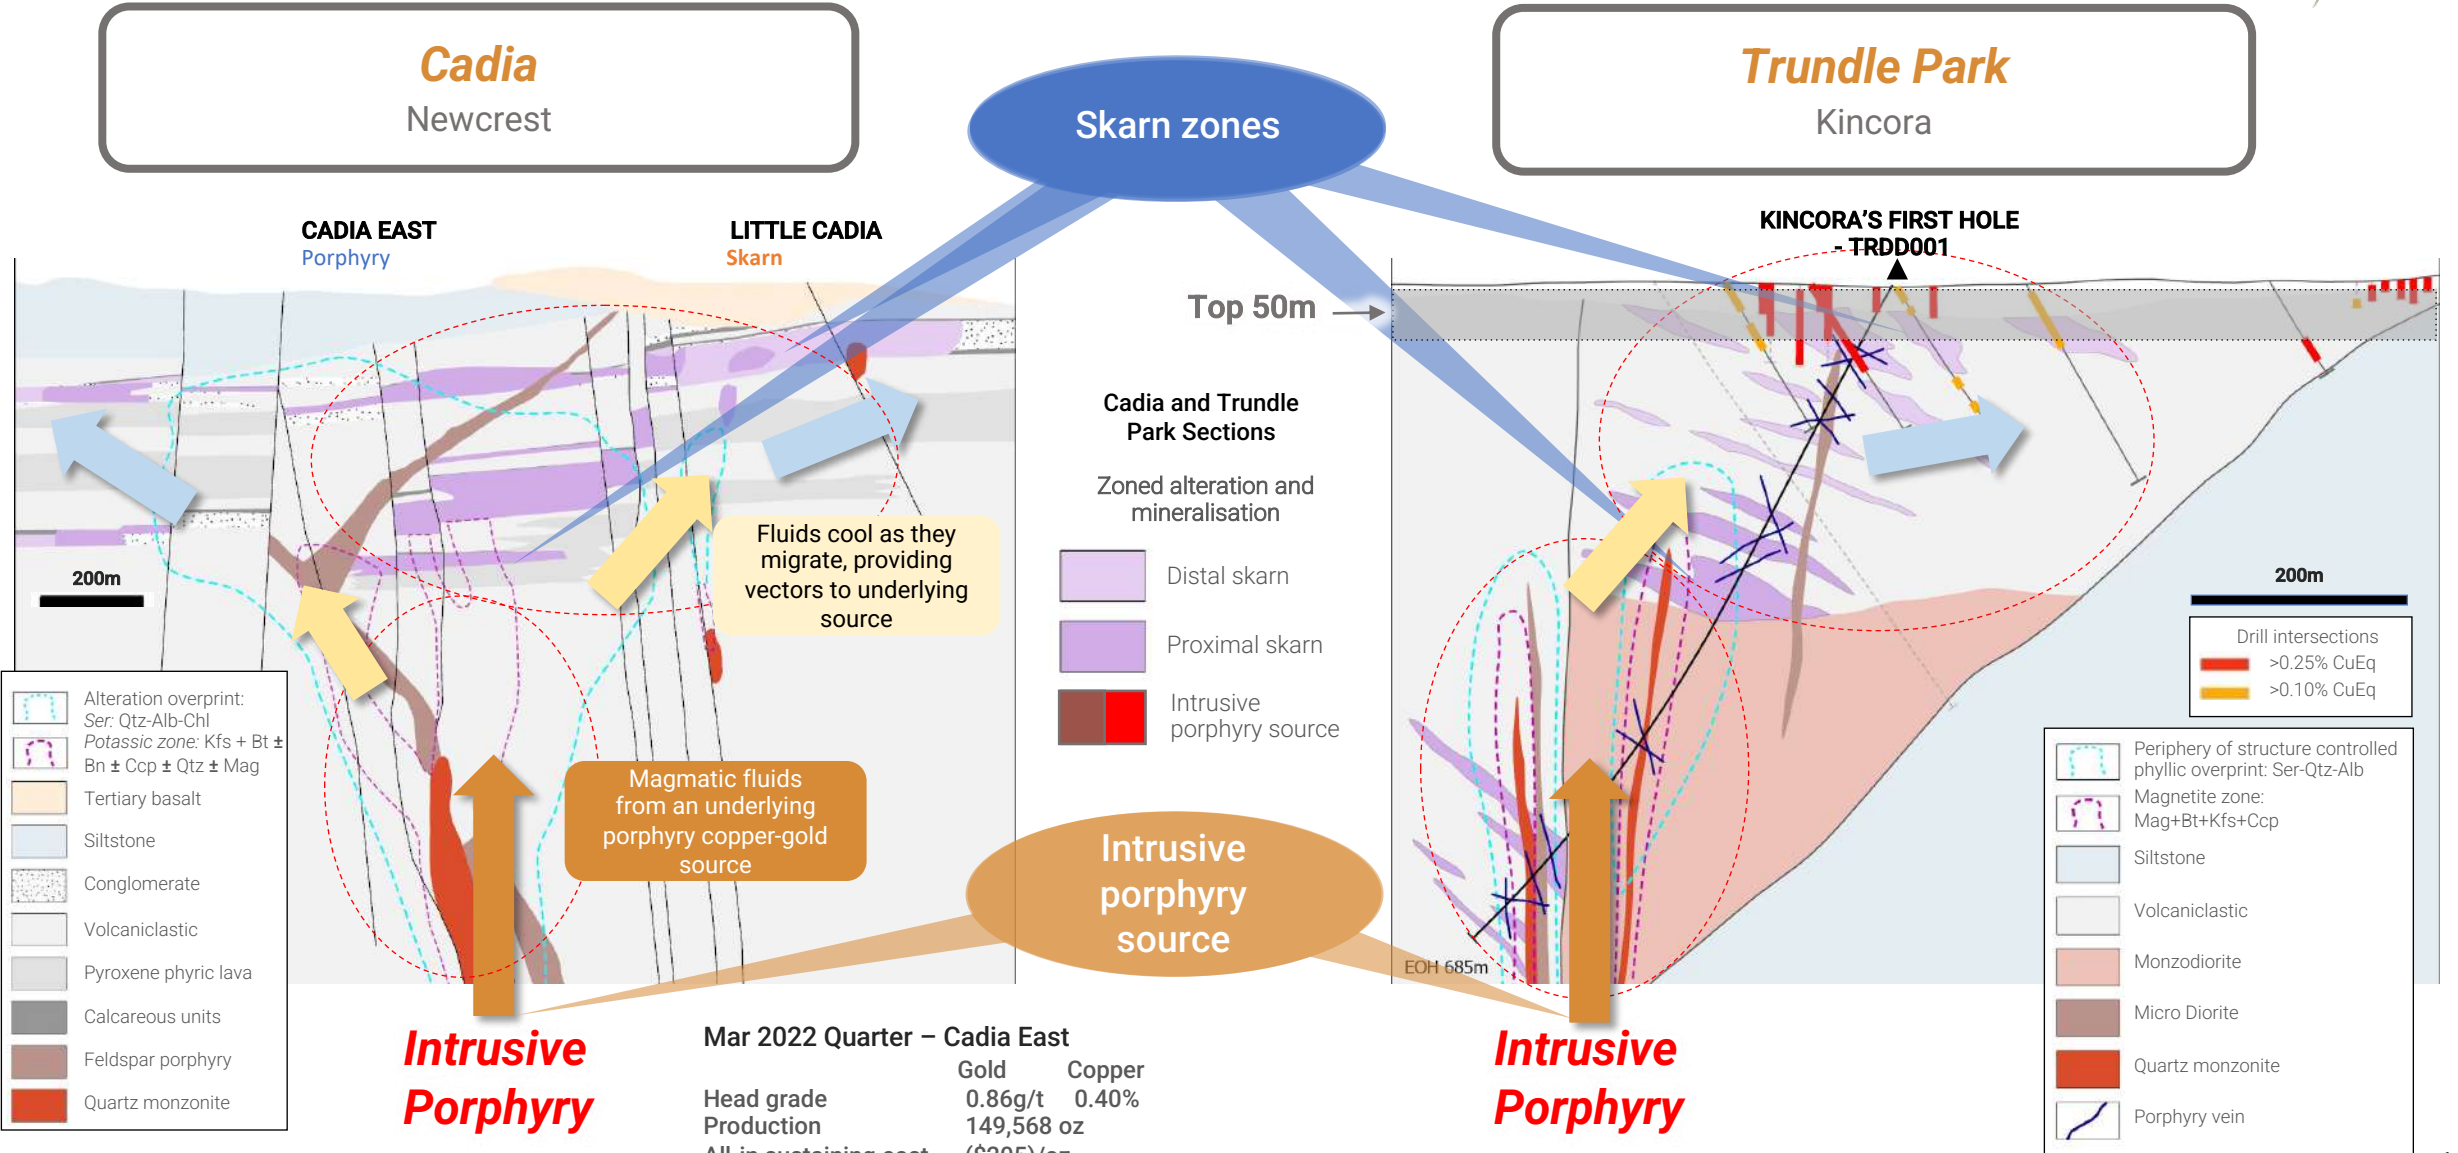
Cadia
Newcrest

Skarn zones

Trundle Park
Kincora

CADIA EAST
Porphyry

LITTLE CADIA
Skarn

KINCORA'S FIRST HOLE - TRDD001

Top 50m

200m

Fluids cool as they migrate, providing vectors to underlying source

Cadia and Trundle Park Sections

Zoned alteration and mineralisation

Distal skarn

Proximal skarn

Intrusive porphyry source

200m

Drill intersections
>0.25% CuEq
>0.10% CuEq

Alteration overprint: Ser: Qtz-Alb-Chl Potassic zone: Kfs + Bt ± Bn ± Ccp ± Qtz ± Mag
Tertiary basalt
Siltstone
Conglomerate
Volcaniclastic
Pyroxene phyric lava
Calcareous units
Feldspar porphyry
Quartz monzonite

Magmatic fluids from an underlying porphyry copper-gold source

Intrusive porphyry source

EOH 685m

Periphery of structure controlled phyllic overprint: Ser-Qtz-Alb
Magnetite zone: Mag+Bt+Kfs+Ccp
Siltstone
Volcaniclastic
Monzodiorite
Micro Diorite
Quartz monzonite
Porphyry vein

Intrusive Porphyry

Mar 2022 Quarter – Cadia East

| | Gold | Copper |
|---|---|---|
| Head grade | 0.86g/t | 0.40% |
| Production | 149,568 oz | |
| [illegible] | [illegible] | |

Intrusive Porphyry